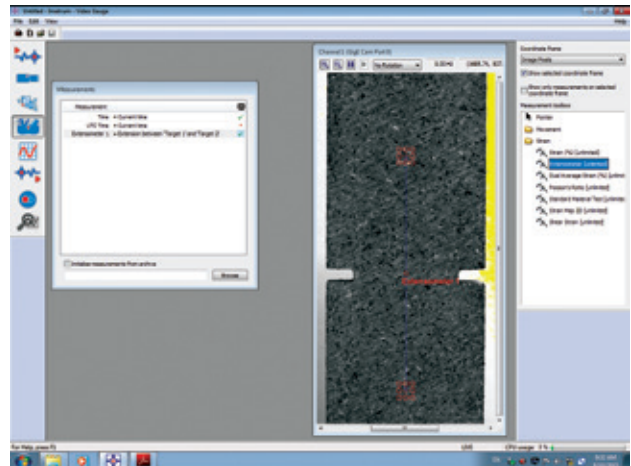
Untitled - Instron - Video Gauge
File Edit View
Help
Measurements
Measurement
Time = Current time
UTC Time = Current time
Extensometer 1 = Extension between Target 1 and Target 2
Initialize measurements from archive
Browse
Channel1 (GigE Cam Port 0)
No Rotation
0.00 Hz
Extensometer 1
Coordinate Frame
Image Pixels
Show selected coordinate frame
Show only measurements on selected coordinate frame
Measurement toolbox
Pointer
Movement
Strain
Strain (%) [Unlimited]
Extensometer [Unlimited]
Dual Average Strain (%) [Unlimited]
Poisson's Ratio [Unlimited]
Standard Material Test [Unlimited]
Strain Map 2D [Unlimited]
Shear Strain [Unlimited]
For Help, press F1
CPU usage: 3 %